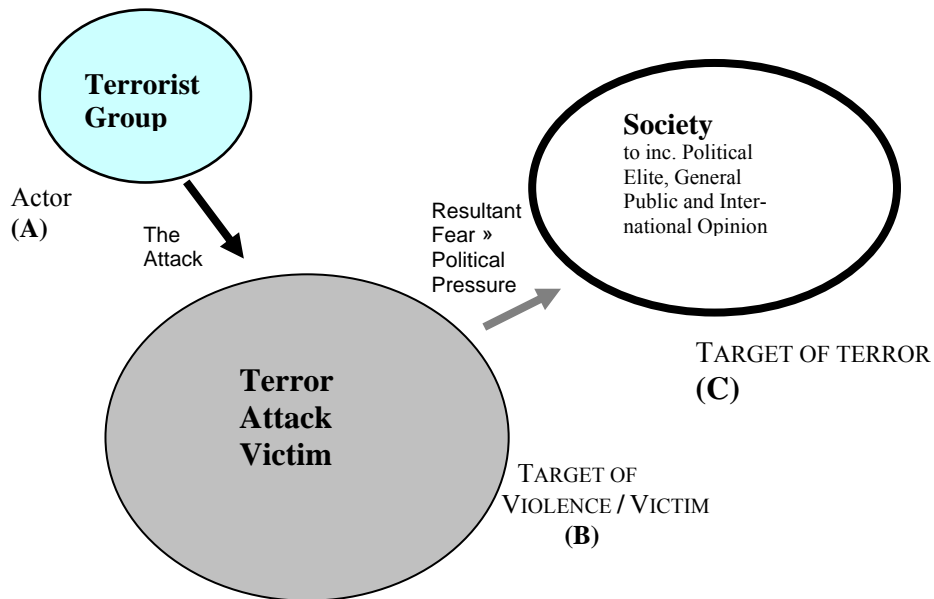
Terrorist Group

Society
to inc. Political Elite, General Public and International Opinion

Actor
(A)

The Attack

Resultant Fear » Political Pressure

TARGET OF TERROR
(C)

Terror Attack Victim

TARGET OF VIOLENCE / VICTIM
(B)